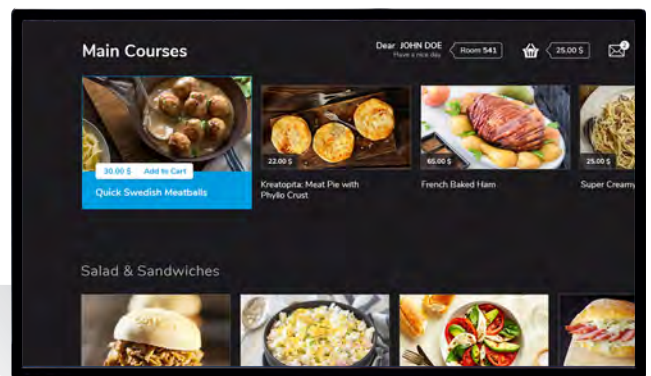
Main Courses

Dear JOHN DOE
Have a nice day

Room 541

25.00 $

2

30.00 $ Add to Cart

Quick Swedish Meatballs

22.00 $

Kreatopita: Meat Pie with Phyllo Crust

65.00 $

French Baked Ham

25.00 $

Super Creamy

Salad & Sandwiches